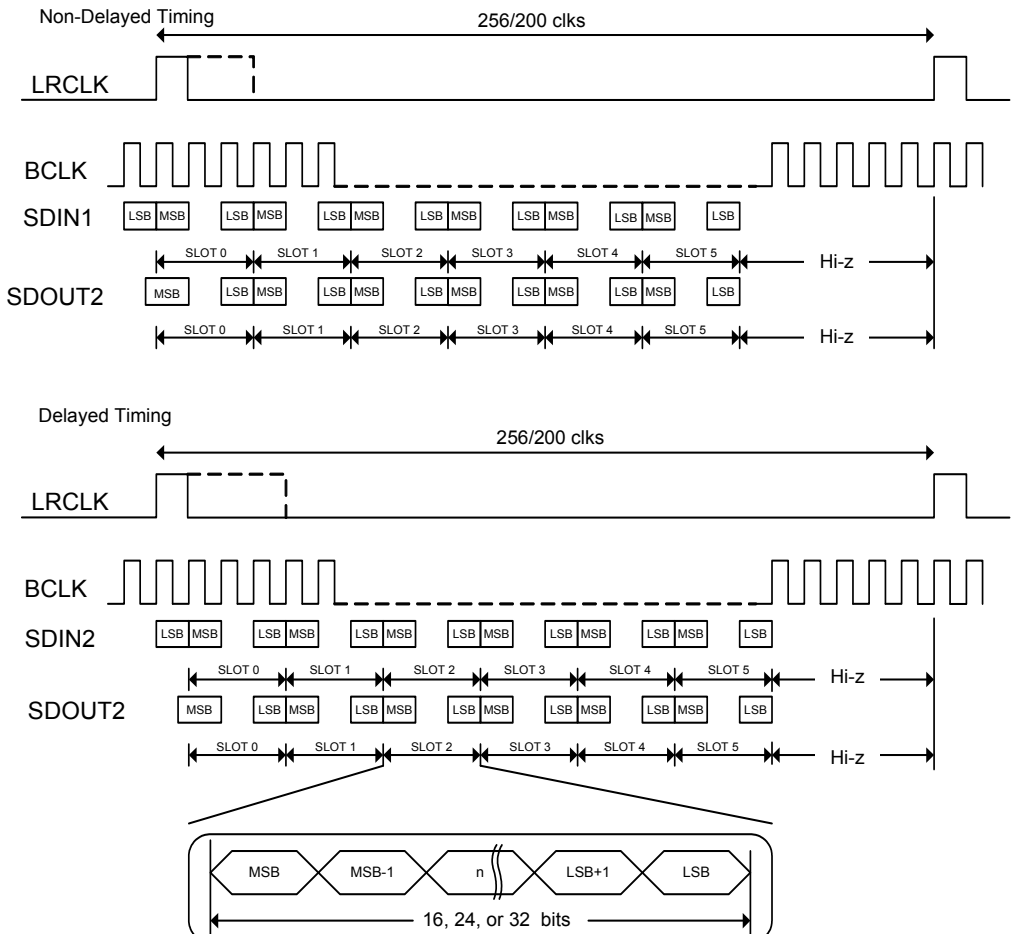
Non-Delayed Timing

256/200 clks

LRCLK

BCLK

SDIN1 LSB MSB LSB MSB LSB MSB LSB MSB LSB MSB LSB MSB LSB

SLOT 0 SLOT 1 SLOT 2 SLOT 3 SLOT 4 SLOT 5 Hi-z

SDOUT2 MSB LSB MSB LSB MSB LSB MSB LSB MSB LSB MSB LSB

SLOT 0 SLOT 1 SLOT 2 SLOT 3 SLOT 4 SLOT 5 Hi-z

Delayed Timing

256/200 clks

LRCLK

BCLK

SDIN2 LSB MSB LSB MSB LSB MSB LSB MSB LSB MSB LSB MSB LSB

SLOT 0 SLOT 1 SLOT 2 SLOT 3 SLOT 4 SLOT 5 Hi-z

SDOUT2 MSB LSB MSB LSB MSB LSB MSB LSB MSB LSB MSB LSB MSB LSB

SLOT 0 SLOT 1 SLOT 2 SLOT 3 SLOT 4 SLOT 5 Hi-z

MSB MSB-1 n LSB+1 LSB

16, 24, or 32 bits